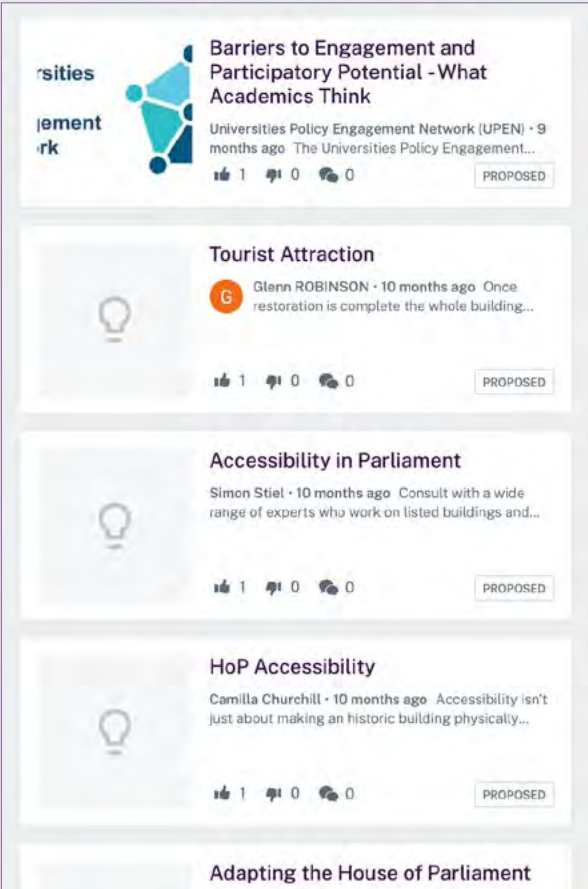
rsities
jement
rk

Barriers to Engagement and Participatory Potential - What Academics Think

Universities Policy Engagement Network (UPEN) • 9 months ago The Universities Policy Engagement...

1 0 0

PROPOSED

Tourist Attraction

G

Glenn ROBINSON • 10 months ago Once restoration is complete the whole building...

1 0 0

PROPOSED

Accessibility in Parliament

Simon Stiel • 10 months ago Consult with a wide range of experts who work on listed buildings and...

1 0 0

PROPOSED

HoP Accessibility

Camilla Churchill • 10 months ago Accessibility isn't just about making an historic building physically...

1 0 0

PROPOSED

Adapting the House of Parliament